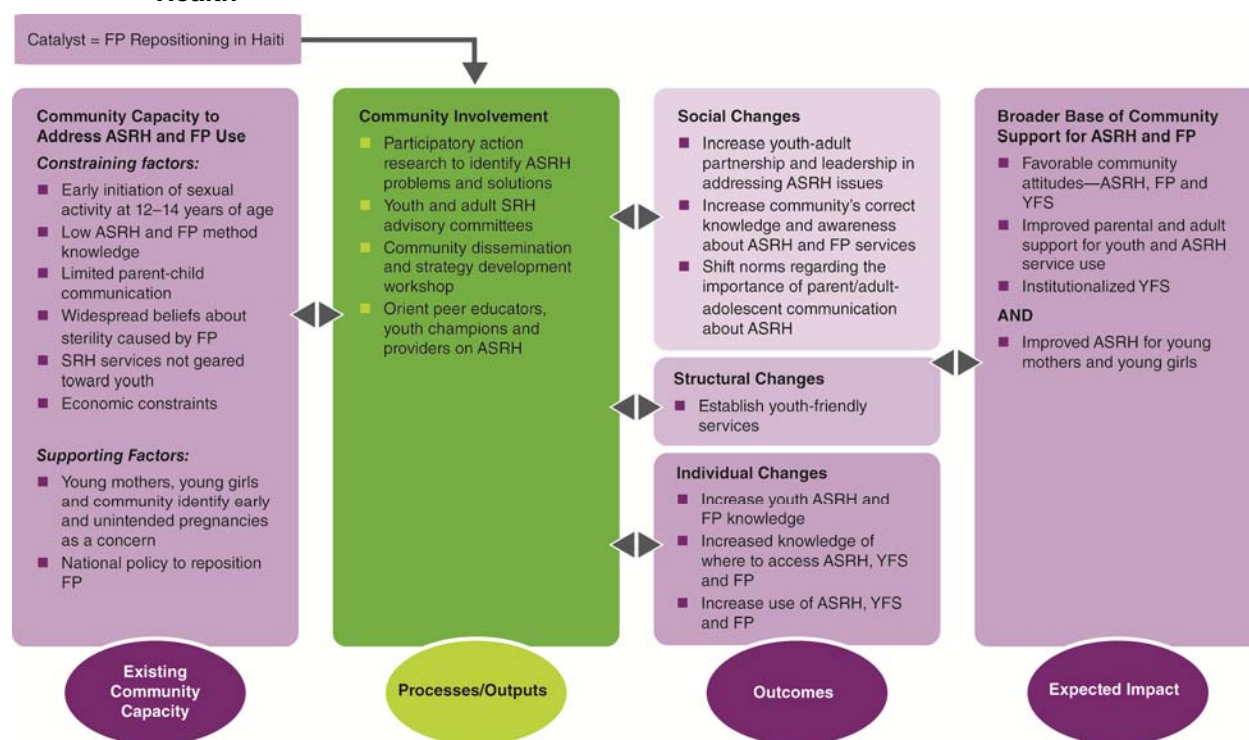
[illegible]

Catalyst = FP Repositioning in Haiti

Community Capacity to Address ASRH and FP Use

Constraining factors:

- Early initiation of sexual activity at 12–14 years of age
- Low ASRH and FP method knowledge
- Limited parent-child communication
- Widespread beliefs about sterility caused by FP
- SRH services not geared toward youth
- Economic constraints

Supporting Factors:

- Young mothers, young girls and community identify early and unintended pregnancies as a concern
- National policy to reposition FP

Existing Community Capacity

Community Involvement

- Participatory action research to identify ASRH problems and solutions
- Youth and adult SRH advisory committees
- Community dissemination and strategy development workshop
- Orient peer educators, youth champions and providers on ASRH

Processes/Outputs

Social Changes

- Increase youth-adult partnership and leadership in addressing ASRH issues
- Increase community's correct knowledge and awareness about ASRH and FP services
- Shift norms regarding the importance of parent/adult-adolescent communication about ASRH

Structural Changes

- Establish youth-friendly services

Individual Changes

- Increase youth ASRH and FP knowledge
- Increased knowledge of where to access ASRH, YFS and FP
- Increase use of ASRH, YFS and FP

Outcomes

Broader Base of Community Support for ASRH and FP

- Favorable community attitudes—ASRH, FP and YFS
- Improved parental and adult support for youth and ASRH service use
- Institutionalized YFS

AND

- Improved ASRH for young mothers and young girls

Expected Impact